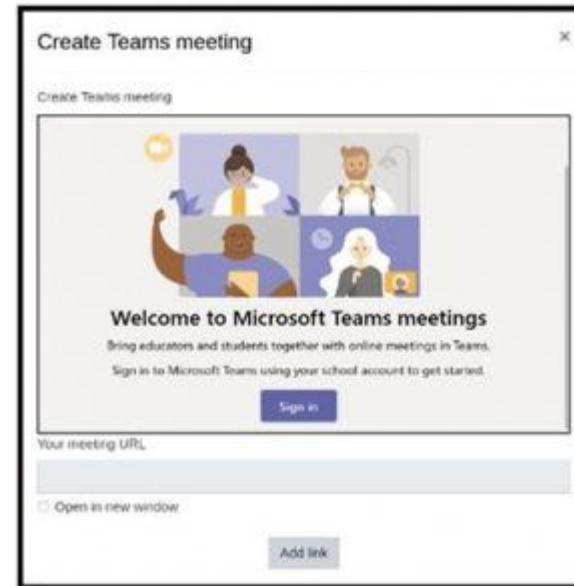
Create Teams meeting

×

Create Teams meeting

Welcome to Microsoft Teams meetings

Bring educators and students together with online meetings in Teams.

Sign in to Microsoft Teams using your school account to get started.

Sign in

Your meeting URL

Open in new window

Add link